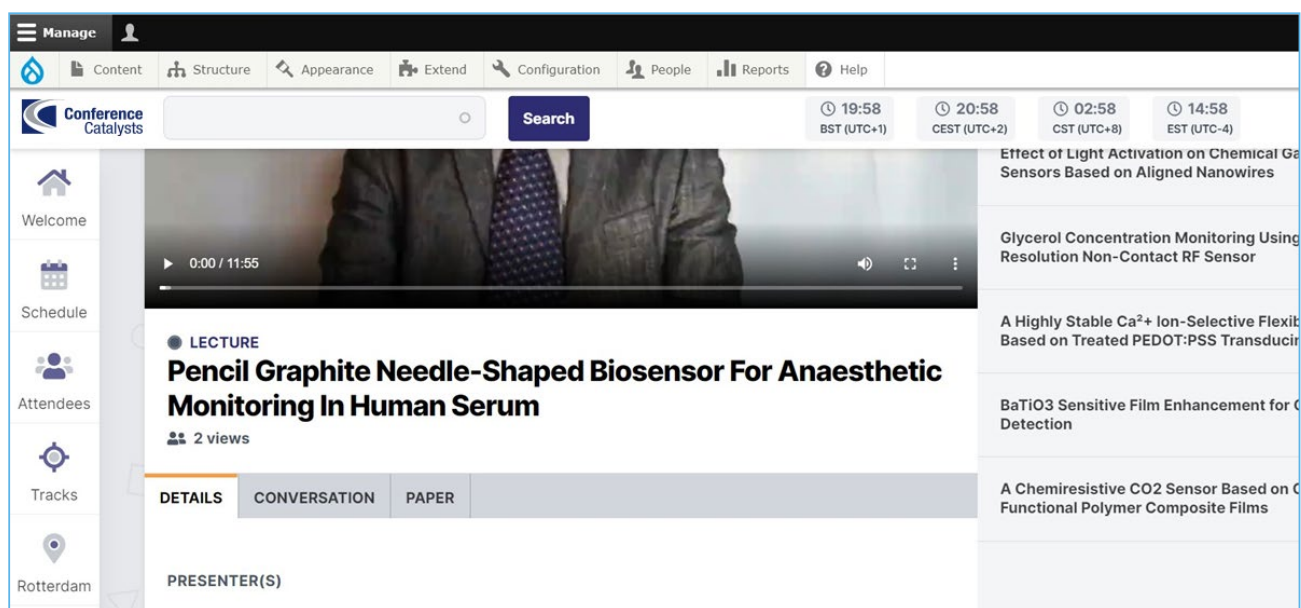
Manage

Content Structure Appearance Extend Configuration People Reports Help

Conference Catalysts

Search

19:58 BST (UTC+1)
20:58 CEST (UTC+2)
02:58 CST (UTC+8)
14:58 EST (UTC-4)

Welcome

Schedule

Attendees

Tracks

Rotterdam

0:00 / 11:55

LECTURE

Pencil Graphite Needle-Shaped Biosensor For Anaesthetic Monitoring In Human Serum

2 views

DETAILS CONVERSATION PAPER

PRESENTER(S)

Effect of Light Activation on Chemical Ga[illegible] Sensors Based on Aligned Nanowires

Glycerol Concentration Monitoring Using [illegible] Resolution Non-Contact RF Sensor

A Highly Stable Ca²+ Ion-Selective Flexib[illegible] Based on Treated PEDOT:PSS Transducin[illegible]

BaTiO3 Sensitive Film Enhancement for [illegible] Detection

A Chemiresistive CO2 Sensor Based on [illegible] Functional Polymer Composite Films